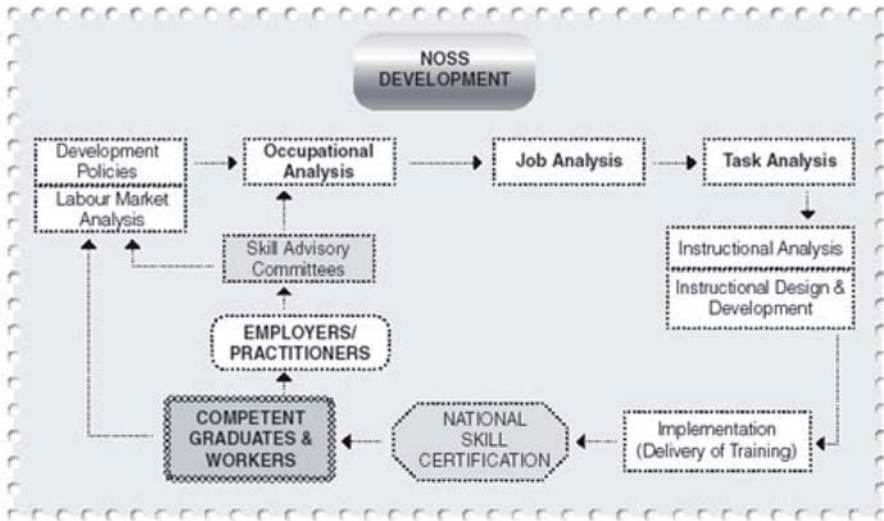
NOSS DEVELOPMENT

Development Policies

Labour Market Analysis

Occupational Analysis

Job Analysis

Task Analysis

Skill Advisory Committees

Instructional Analysis

Instructional Design & Development

EMPLOYERS/ PRACTITIONERS

COMPETENT GRADUATES & WORKERS

NATIONAL SKILL CERTIFICATION

Implementation (Delivery of Training)